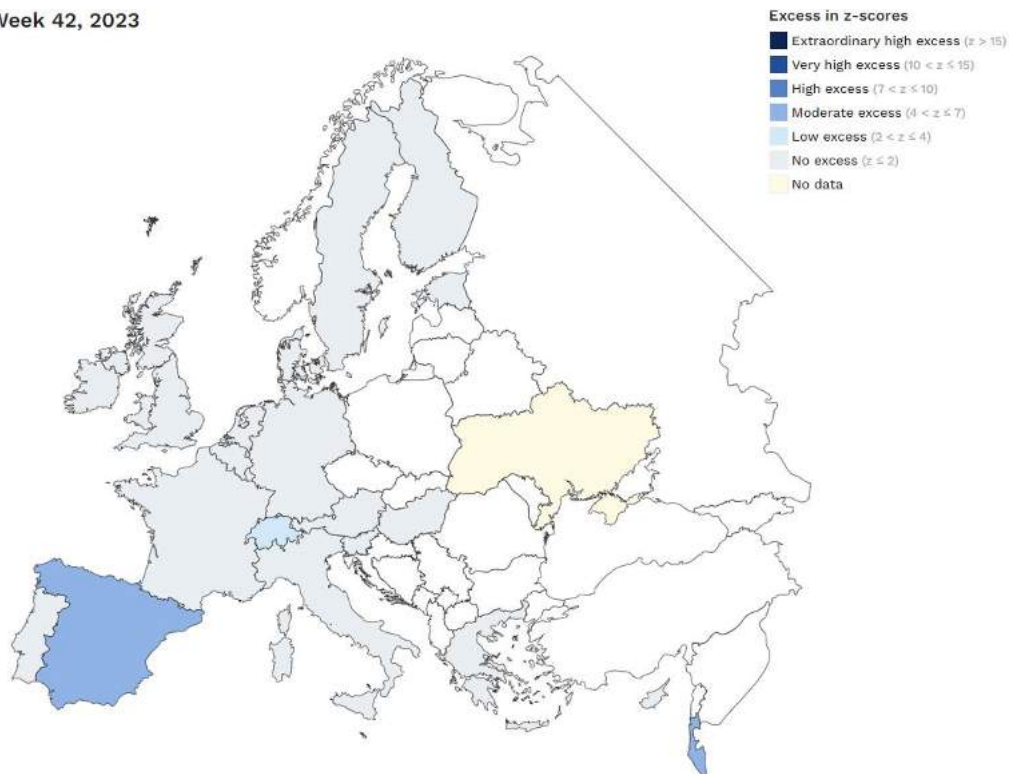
Week 42, 2023

Excess in z-scores
Extraordinary high excess ($z > 15$)
Very high excess ($10 < z \leq 15$)
High excess ($7 < z \leq 10$)
Moderate excess ($4 < z \leq 7$)
Low excess ($2 < z \leq 4$)
No excess ($z \leq 2$)
No data